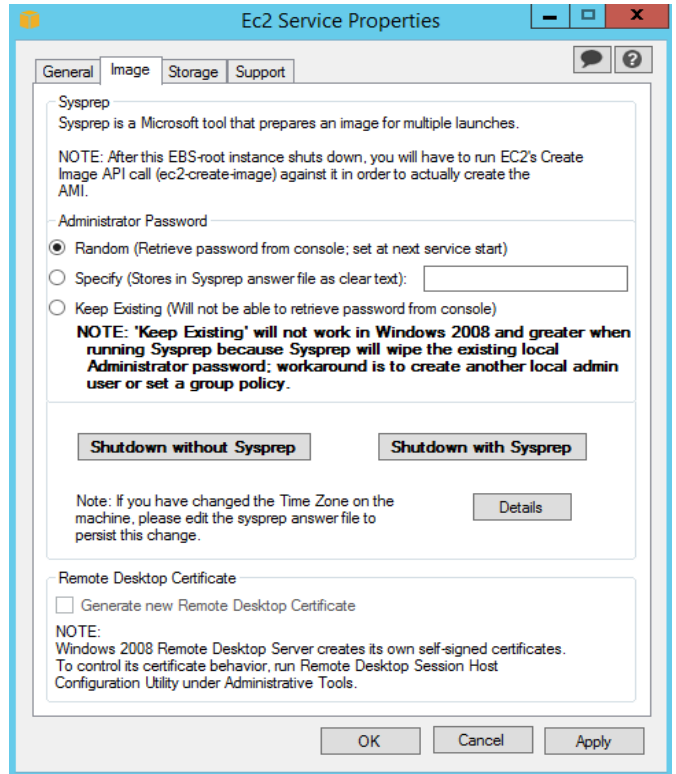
Ec2 Service Properties

General | Image | Storage | Support

Sysprep

Sysprep is a Microsoft tool that prepares an image for multiple launches.

NOTE: After this EBS-root instance shuts down, you will have to run EC2's Create Image API call (ec2-create-image) against it in order to actually create the AMI.

Administrator Password

Random (Retrieve password from console; set at next service start)

Specify (Stores in Sysprep answer file as clear text):

Keep Existing (Will not be able to retrieve password from console)

NOTE: 'Keep Existing' will not work in Windows 2008 and greater when running Sysprep because Sysprep will wipe the existing local Administrator password; workaround is to create another local admin user or set a group policy.

Shutdown without Sysprep

Shutdown with Sysprep

Note: If you have changed the Time Zone on the machine, please edit the sysprep answer file to persist this change.

Details

Remote Desktop Certificate

Generate new Remote Desktop Certificate

NOTE:
Windows 2008 Remote Desktop Server creates its own self-signed certificates. To control its certificate behavior, run Remote Desktop Session Host Configuration Utility under Administrative Tools.

OK

Cancel

Apply